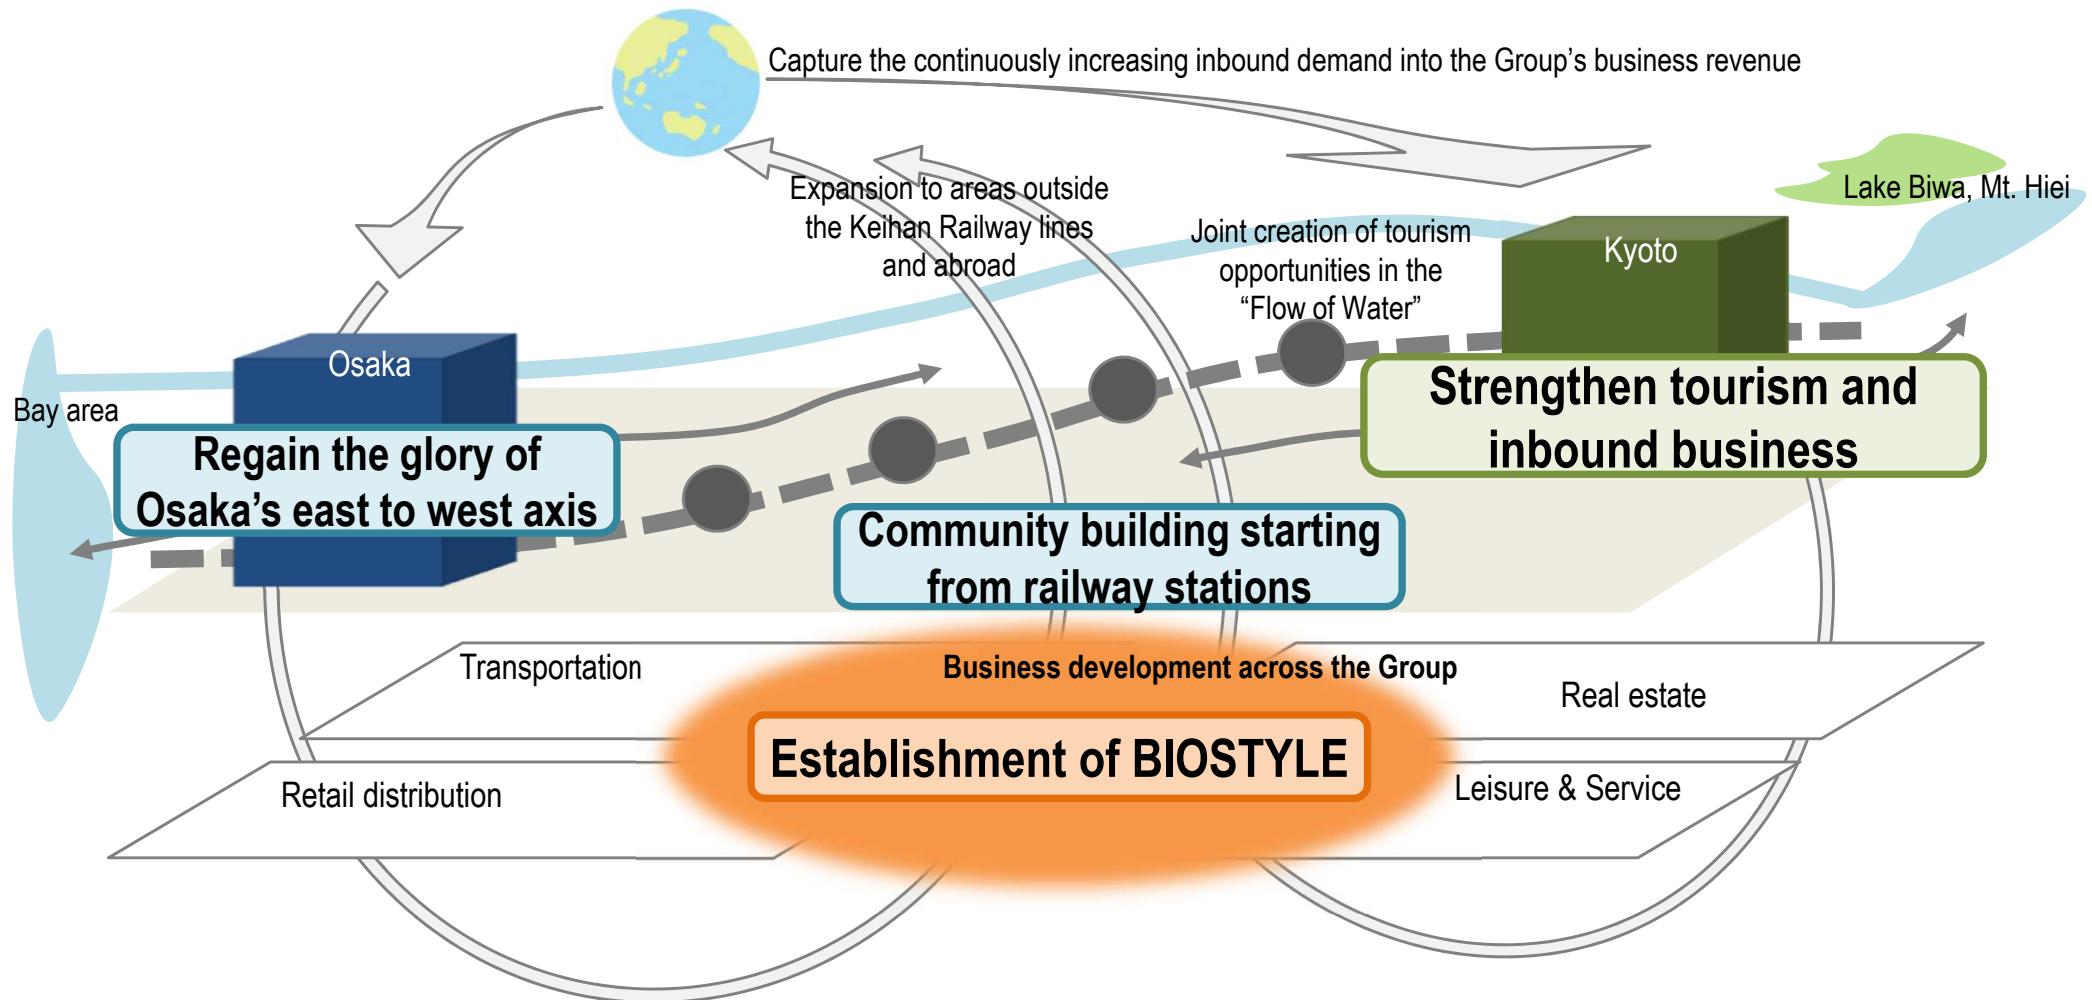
Capture the continuously increasing inbound demand into the Group's business revenue

Expansion to areas outside the Keihan Railway lines and abroad

Joint creation of tourism opportunities in the "Flow of Water"

Lake Biwa, Mt. Hiei

Kyoto

Osaka

Bay area

Regain the glory of Osaka's east to west axis

Strengthen tourism and inbound business

Community building starting from railway stations

Transportation

Business development across the Group

Real estate

Establishment of BIOSTYLE

Retail distribution

Leisure & Service